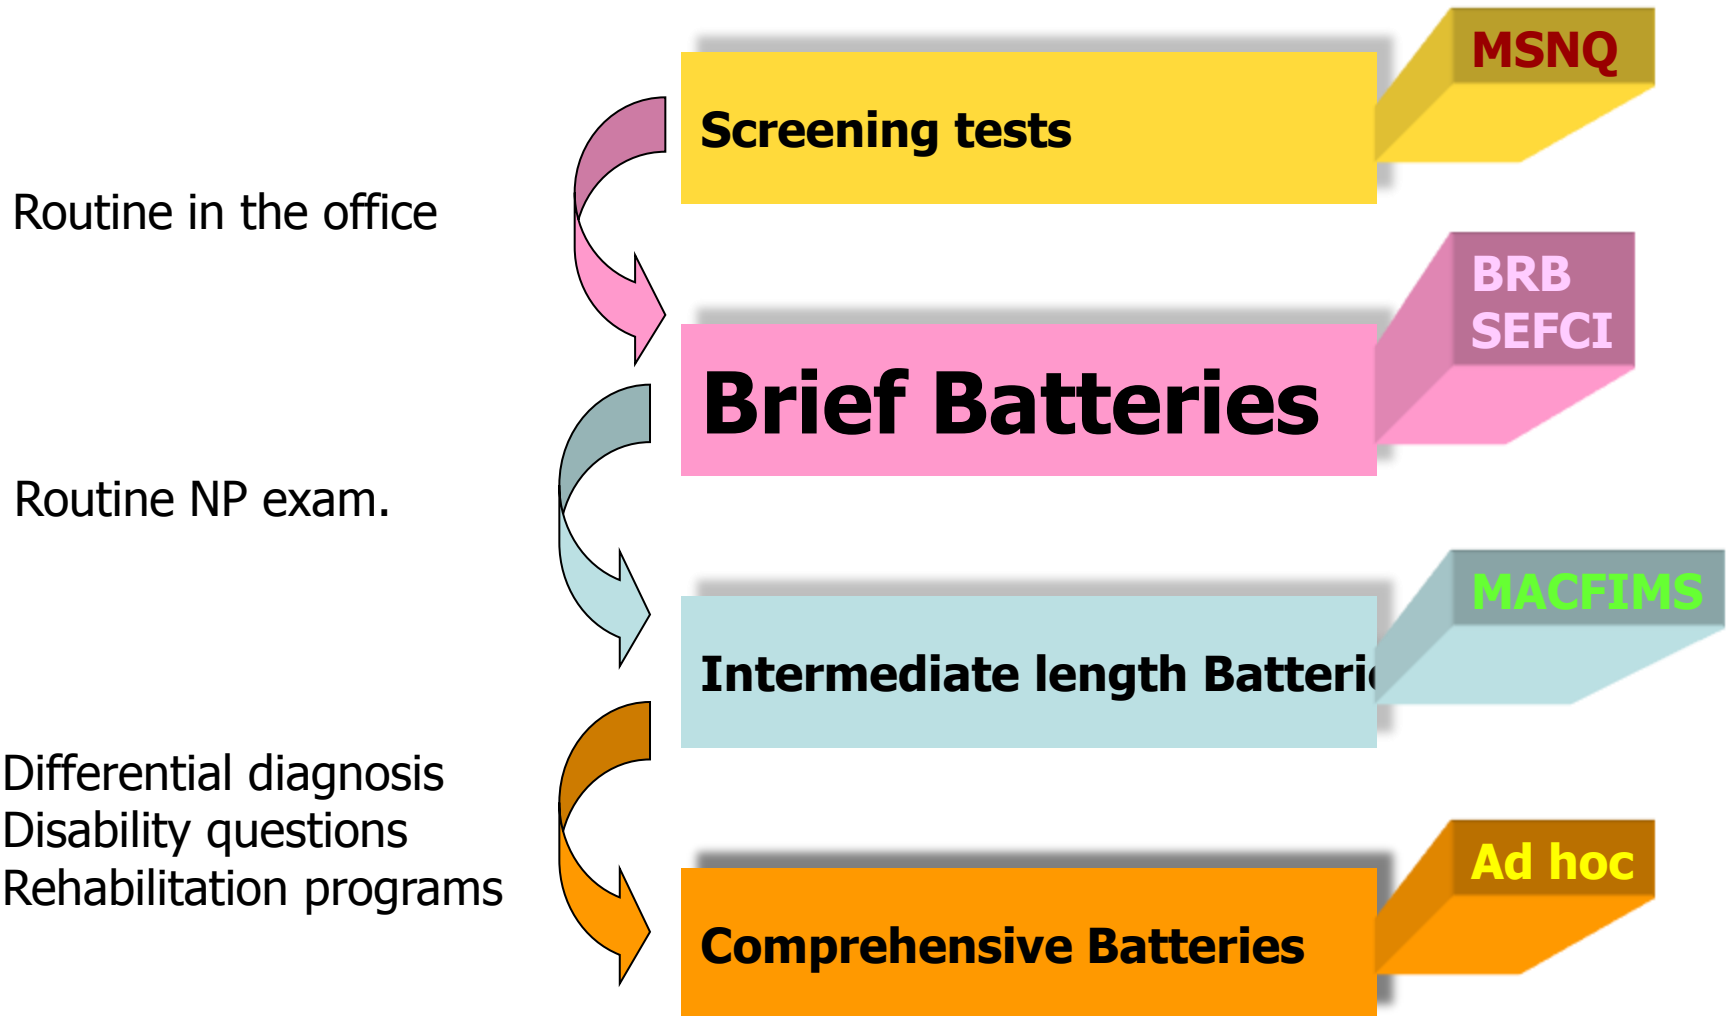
Screening tests

MSNQ

Routine in the office

Brief Batteries

BRB
SEFCI

Routine NP exam.

Intermediate length Batteri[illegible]

MACFIMS

Differential diagnosis
Disability questions
Rehabilitation programs

Comprehensive Batteries

Ad hoc